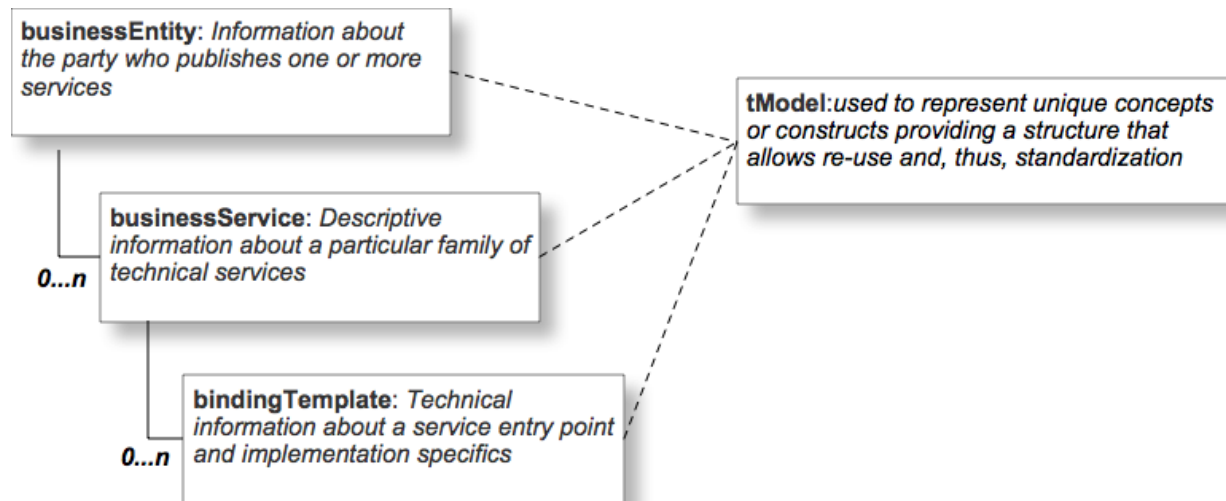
businessEntity: Information about the party who publishes one or more services

tModel:used to represent unique concepts or constructs providing a structure that allows re-use and, thus, standardization

businessService: Descriptive information about a particular family of technical services

0...n

bindingTemplate: Technical information about a service entry point and implementation specifics

0...n